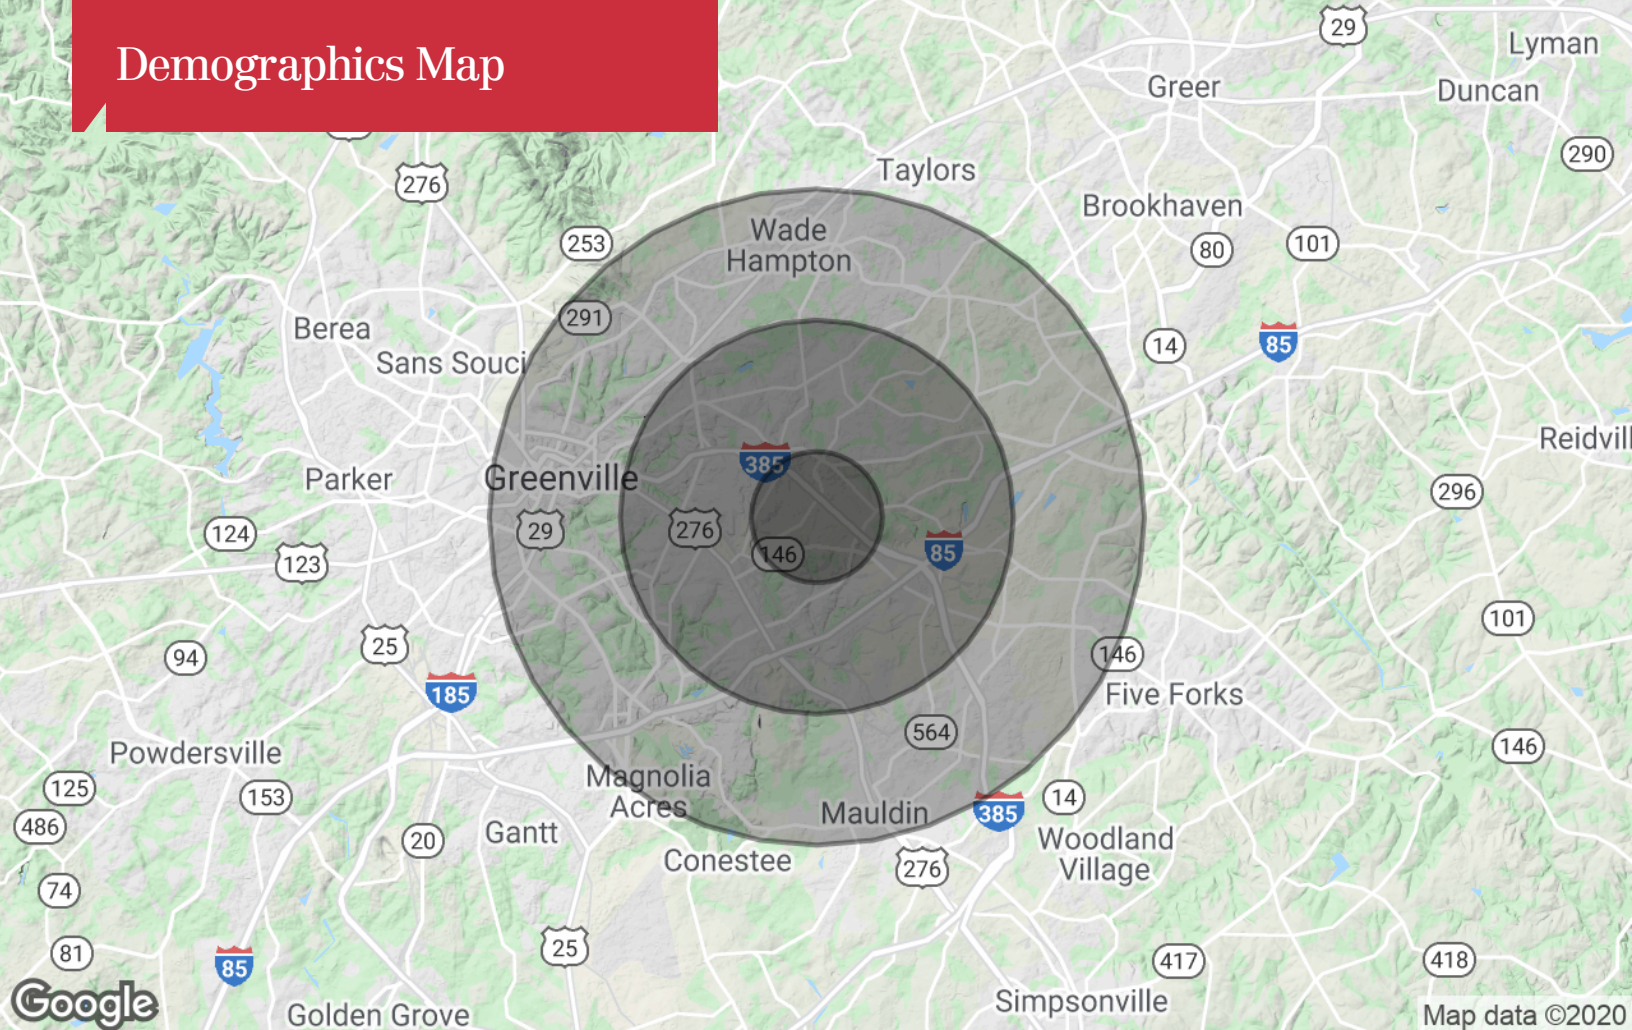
Demographics Map

29
Lyman
Greer
Duncan
276
Taylors
290
Brookhaven
253
Wade Hampton
80
101
291
Berea
14
85
Sans Souci
385
Reidvill
Parker
Greenville
296
124
29
276
146
85
123
101
25
94
146
185
Five Forks
564
146
Powdersville
Magnolia Acres
125
153
14
Mauldin
385
486
20
Gantt
Woodland Village
Conestee
276
74
25
81
417
418
85
Google
Golden Grove
Simpsonville
Map data ©2020